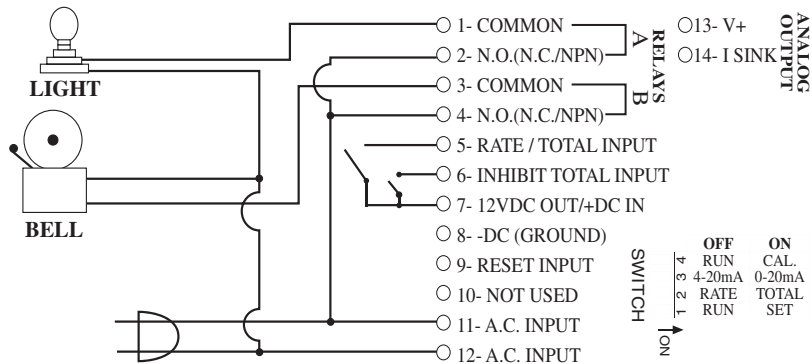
LIGHT

BELL

1- COMMON
2- N.O.(N.C./NPN)
3- COMMON
4- N.O.(N.C./NPN)
5- RATE / TOTAL INPUT
6- INHIBIT TOTAL INPUT
7- 12VDC OUT/+DC IN
8- -DC (GROUND)
9- RESET INPUT
10- NOT USED
11- A.C. INPUT
12- A.C. INPUT

RELAYS
A
B

13- V+
14- I SINK

ANALOG OUTPUT

SWITCH

| | OFF | ON |
|---|---|---|
| 4 | RUN | CAL. |
| 3 | 4-20mA | 0-20mA |
| 2 | RATE | TOTAL |
| 1 | RUN | SET |

ON